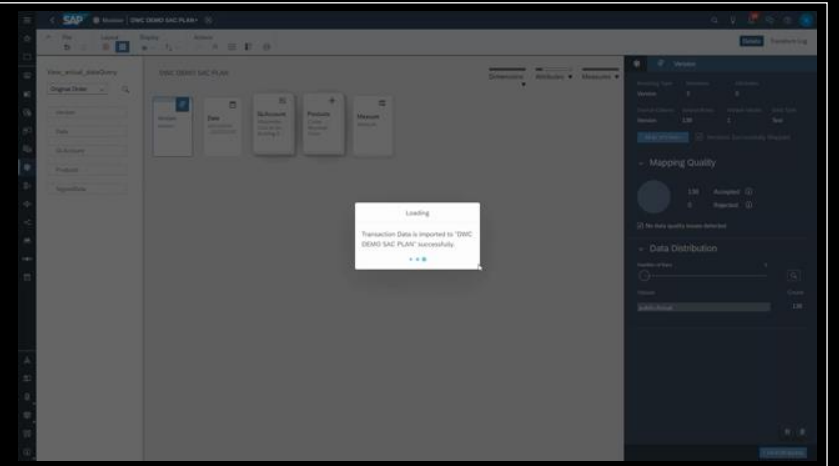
SAP

DWC DEMO SAC PLAN

File

Layout

Display

Actions

Details

Transform Log

View_actual_dataQuery

Original Order

Version

Date

SUBAccount

Products

SignedData

DWC DEMO SAC PLAN

Dimensions

Attributes

Measures

Version

Date

SUBAccount

Products

Measure

Loading

Transaction Data is imported to "DWC DEMO SAC PLAN" successfully.

Version

Mapping Quality

138

Accepted

0

Rejected

Data Distribution

public.Actual

138